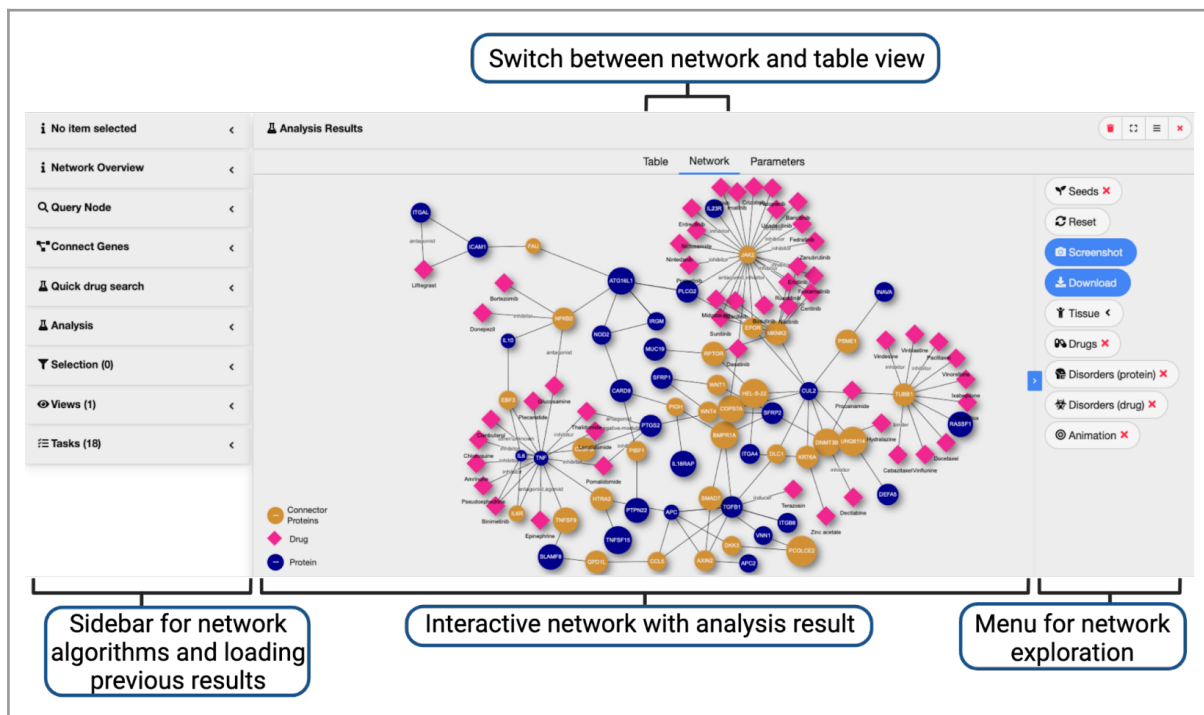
Switch between network and table view

No item selected
Network Overview
Query Node
Connect Genes
Quick drug search
Analysis
Selection (0)
Views (1)
Tasks (18)

Analysis Results

Table Network Parameters

Seeds
Reset
Screenshot
Download
Tissue
Drugs
Disorders (protein)
Disorders (drug)
Animation

ITGAL ICAM1 FAU Lifitegrast ATG16L1 IL23R JAK2 PLCG2 INAVA NOD2 IRGM NFKB2 Bortezomib Dunepiezil IL10 MUC19 RIPTOR EPOR PSME1 CARD9 SFRP1 WNT1 HEL-S-22 CUL2 TUBB1 EBF3 PIGH WNT4 COPS7A SFRP2 PTGS2 BMPR1A DNMT3B UHGB114 RASSF1 IL6 TNF FIBP1 IL18RAP ITGA4 DLC1 KRT8A DEFA5 HTRA3 SMAD7 TGFB1 PTPN22 APC ITGB8 VNN1 TNFSF15 SLAMF8 CPD1L CCL5 AXIN2 APC2 PCOLCE2 TNFSF8 IL6R Decitabine Zinc acetate Terazosin Pomalidomide Thalidomide Lenalidomide Glucosamine Epinephrine Siltuximab Pseudoephedrine Amrinone Chloroquine Procainamide Hydralazine Vindesine Vinblastine Paclitaxel Vinorelbine Ixabepilone Docetaxel Cabazitaxel Vinflunine Sunitinib Midostaurin Dasatinib Nintedanib Entrectinib Crizotinib Baricitinib Fedratinib Zanubrutinib Erdafitinib Ruxolitinib Ceritinib

Connector Proteins
Drug
Protein

Sidebar for network algorithms and loading previous results

Interactive network with analysis result

Menu for network exploration